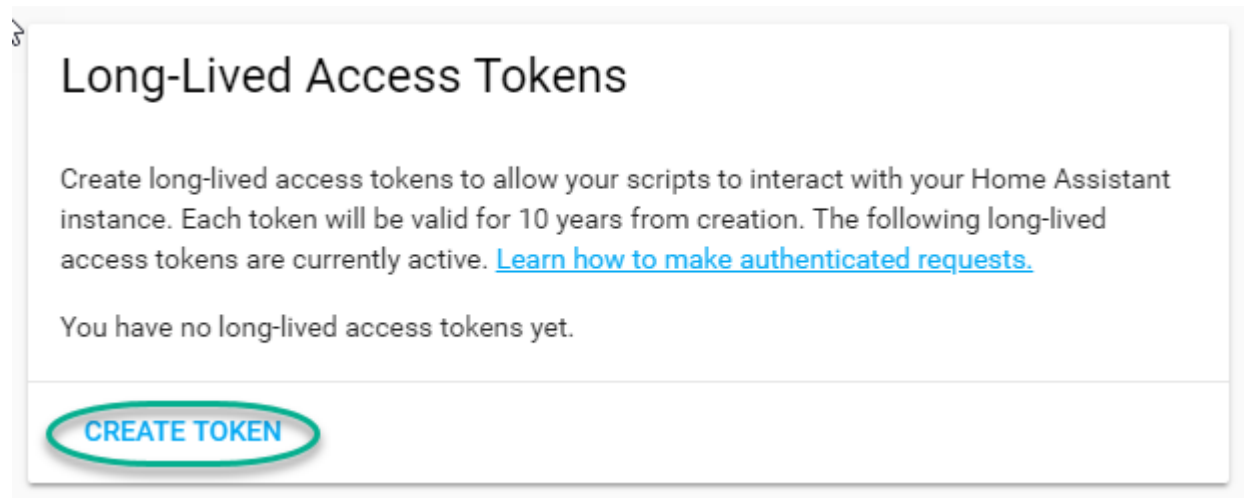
Long-Lived Access Tokens

Create long-lived access tokens to allow your scripts to interact with your Home Assistant instance. Each token will be valid for 10 years from creation. The following long-lived access tokens are currently active. Learn how to make authenticated requests.

You have no long-lived access tokens yet.

CREATE TOKEN